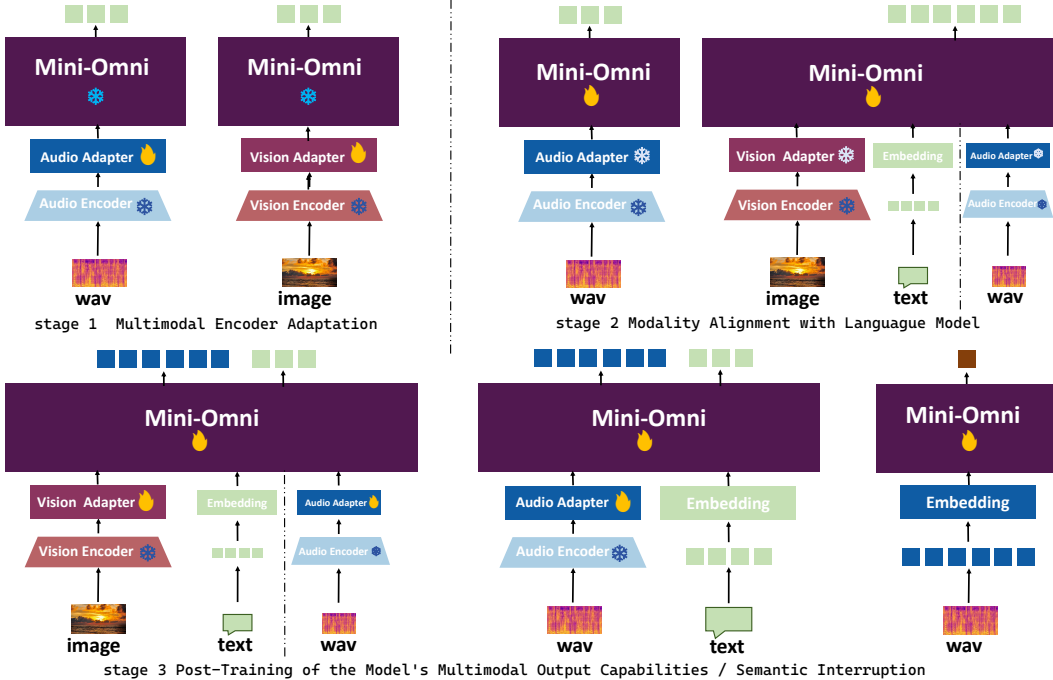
Mini-Omni

Audio Adapter

Audio Encoder

wav

Mini-Omni

Vision Adapter

Vision Encoder

image

stage 1 Multimodal Encoder Adaptation

Mini-Omni

Audio Adapter

Audio Encoder

wav

Mini-Omni

Vision Adapter

Vision Encoder

image

Embedding

text

Audio Adapter

Audio Encoder

wav

stage 2 Modality Alignment with Languague Model

Mini-Omni

Vision Adapter

Vision Encoder

image

Embedding

text

Audio Adapter

Audio Encoder

wav

Mini-Omni

Audio Adapter

Audio Encoder

wav

Embedding

text

Mini-Omni

Embedding

wav

stage 3 Post-Training of the Model's Multimodal Output Capabilities / Semantic Interruption